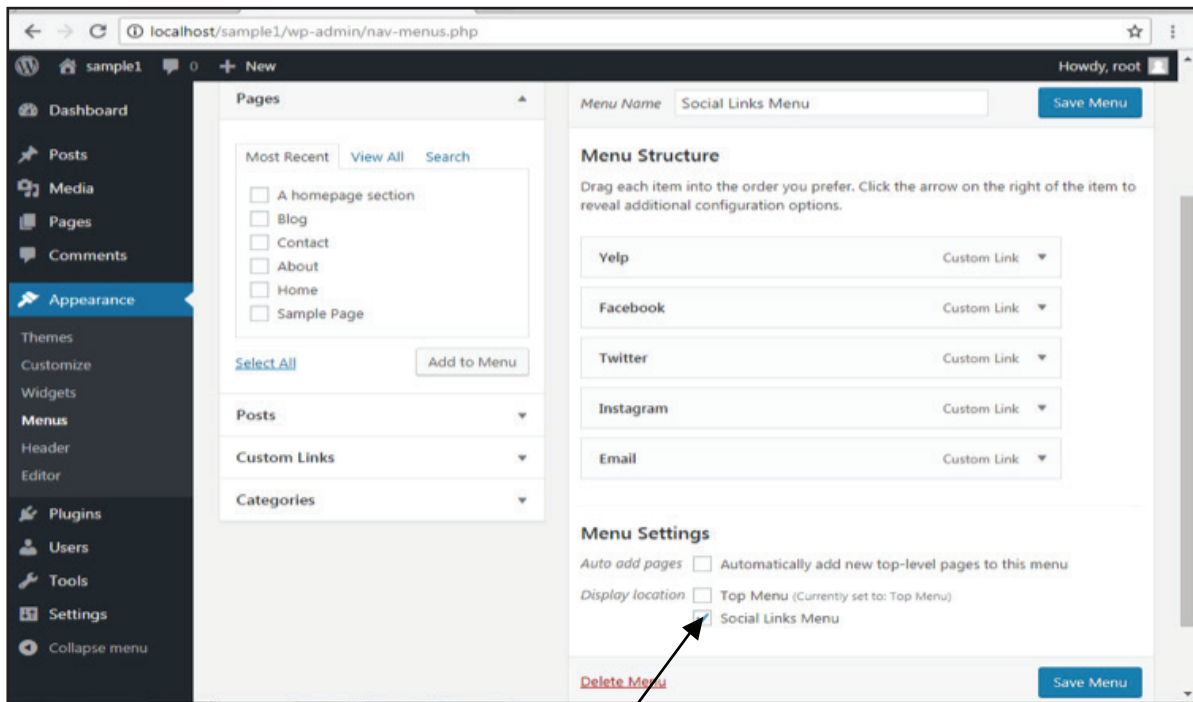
localhost/sample1/wp-admin/nav-menus.php

sample1 0 + New Howdy, root

Dashboard
Posts
Media
Pages
Comments
Appearance
Themes
Customize
Widgets
Menus
Header
Editor
Plugins
Users
Tools
Settings
Collapse menu

Pages

Most Recent View All Search

A homepage section
Blog
Contact
About
Home
Sample Page

Select All Add to Menu

Posts
Custom Links
Categories

Menu Name Social Links Menu Save Menu

Menu Structure

Drag each item into the order you prefer. Click the arrow on the right of the item to reveal additional configuration options.

| Yelp | Custom Link |
|---|---|
| Facebook | Custom Link |
| Twitter | Custom Link |
| Instagram | Custom Link |
| Email | Custom Link |

Menu Settings

Auto add pages Automatically add new top-level pages to this menu

Display location Top Menu (Currently set to: Top Menu)
Social Links Menu

Delete Menu Save Menu